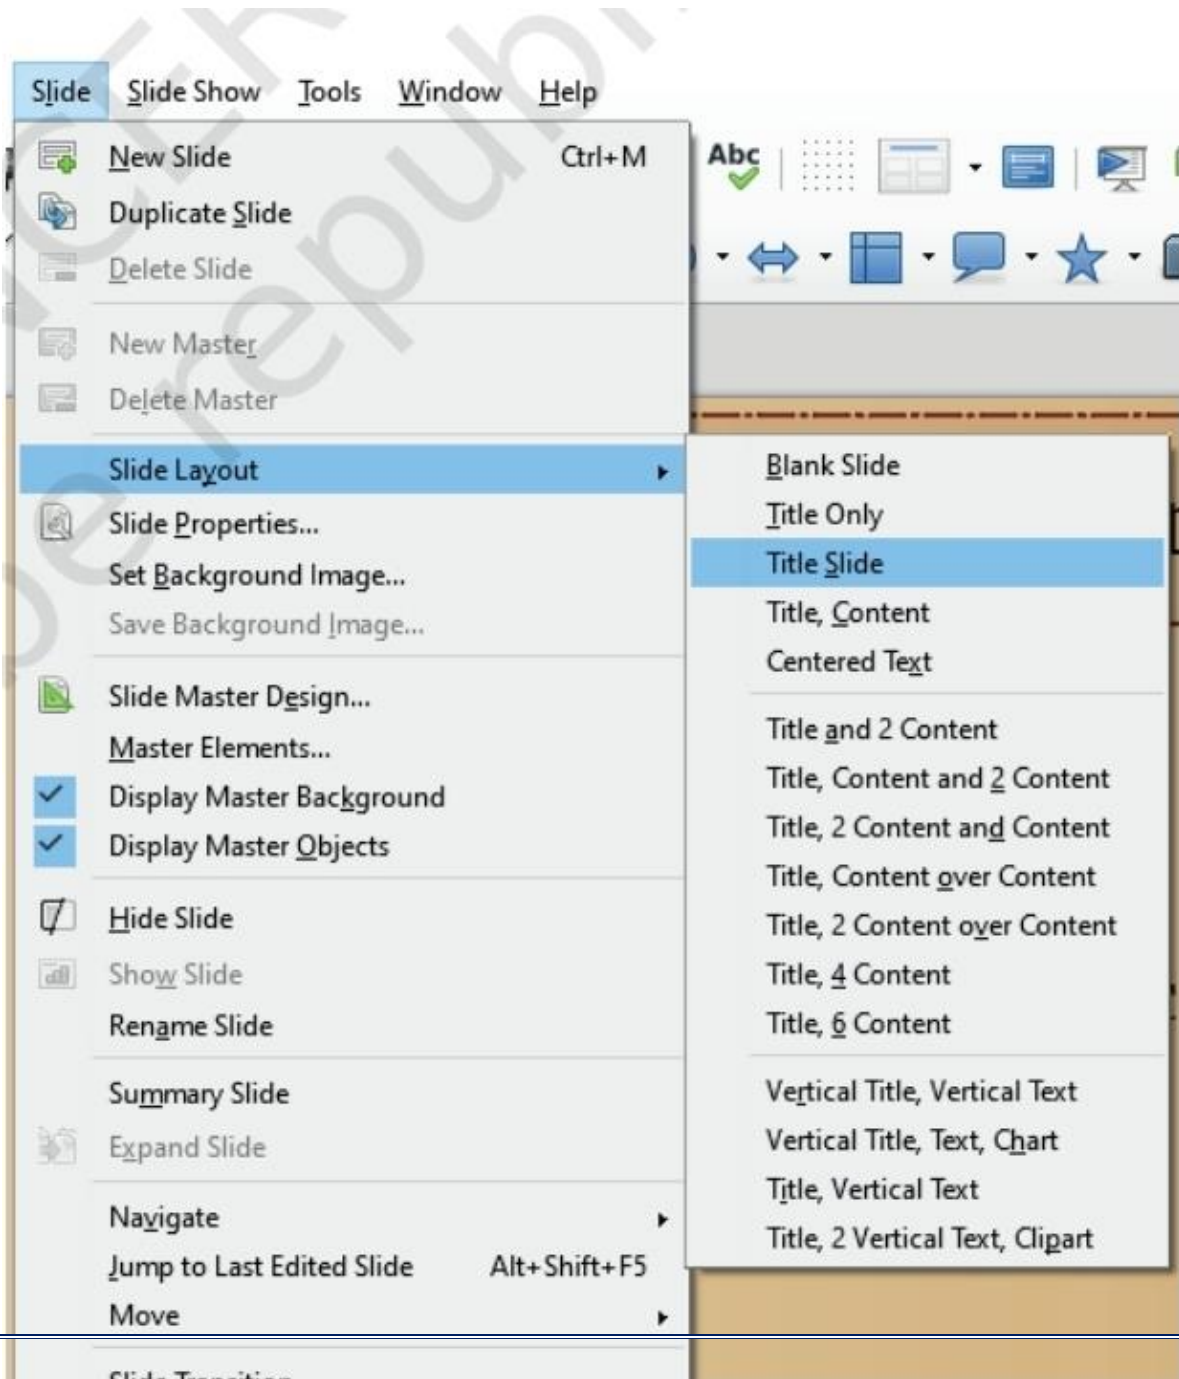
Slide Slide Show Tools Window Help

New Slide Ctrl+M
Duplicate Slide
Delete Slide

New Master
Delete Master

Slide Layout
Slide Properties...
Set Background Image...
Save Background Image...

Slide Master Design...
Master Elements...
Display Master Background
Display Master Objects

Hide Slide
Show Slide
Rename Slide

Summary Slide
Expand Slide

Navigate
Jump to Last Edited Slide Alt+Shift+F5
Move

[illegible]

Abc

Blank Slide
Title Only
Title Slide
Title, Content
Centered Text

Title and 2 Content
Title, Content and 2 Content
Title, 2 Content and Content
Title, Content over Content
Title, 2 Content over Content
Title, 4 Content
Title, 6 Content

Vertical Title, Vertical Text
Vertical Title, Text, Chart
Title, Vertical Text
Title, 2 Vertical Text, Clipart